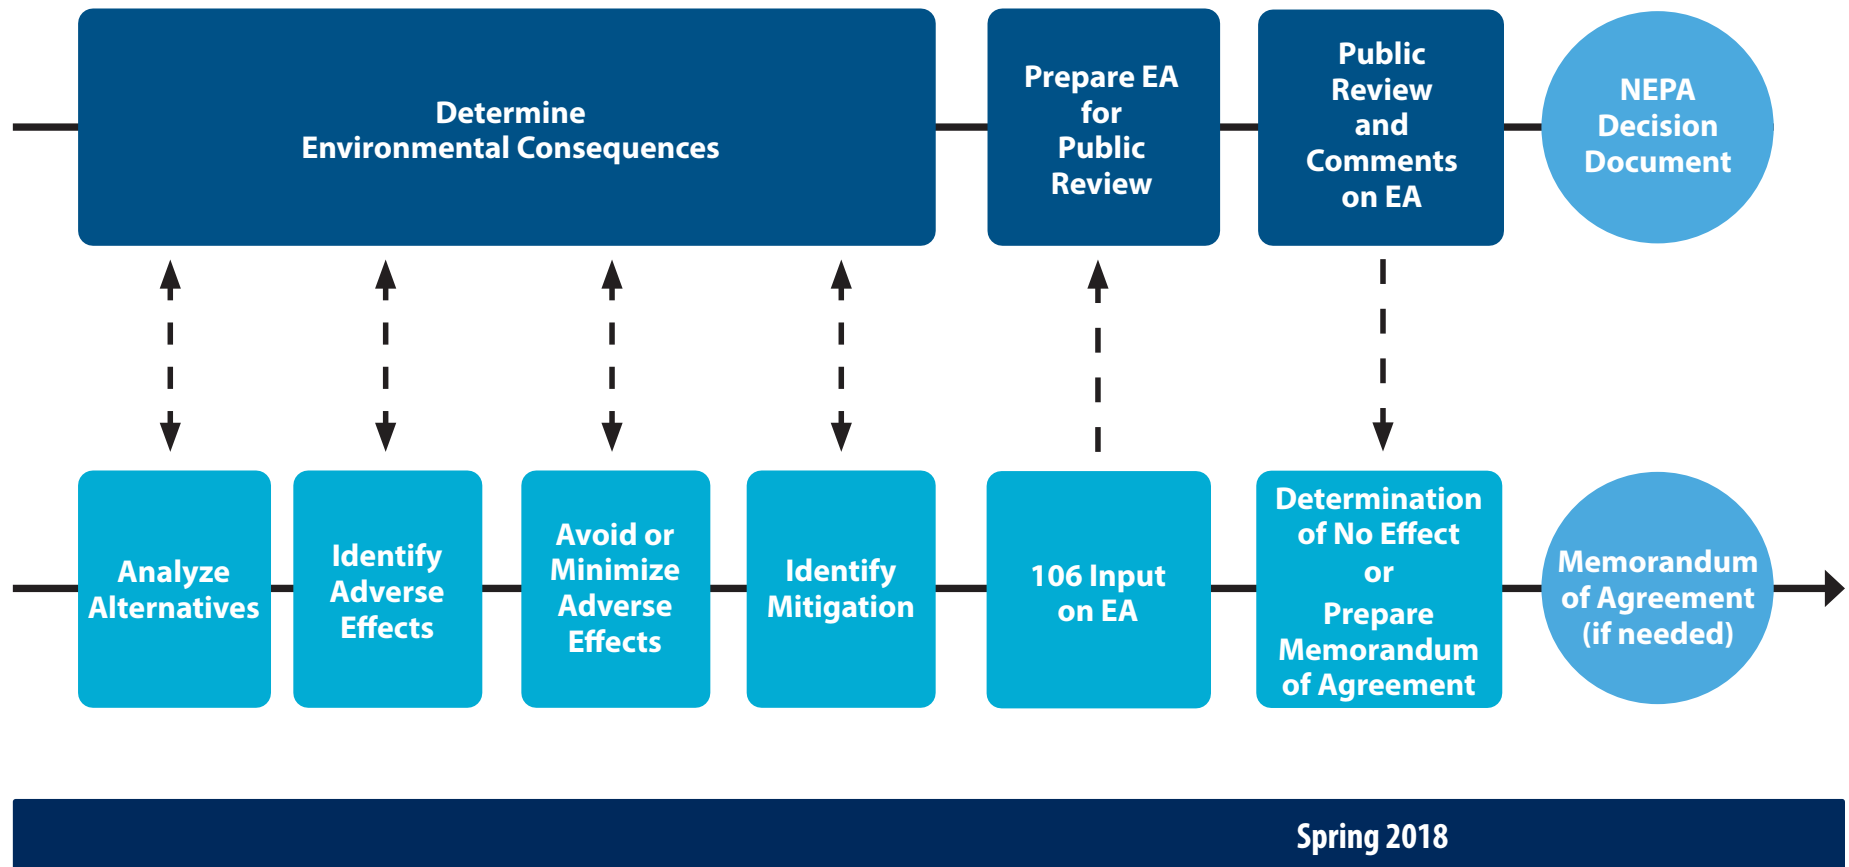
Determine Environmental Consequences

Prepare EA for Public Review

Public Review and Comments on EA

NEPA Decision Document

Analyze Alternatives

Identify Adverse Effects

Avoid or Minimize Adverse Effects

Identify Mitigation

106 Input on EA

Determination of No Effect or Prepare Memorandum of Agreement

Memorandum of Agreement (if needed)

Spring 2018